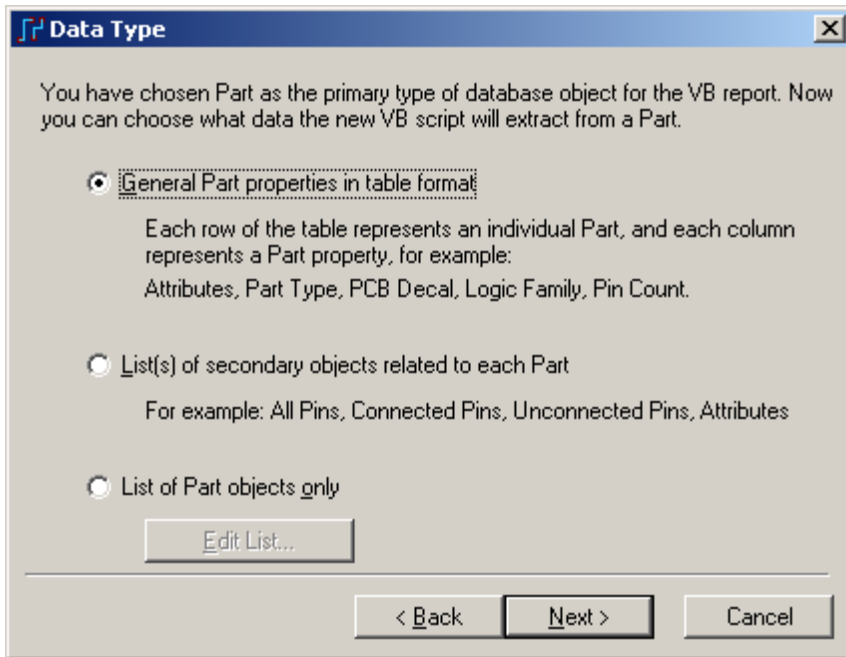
Data Type

You have chosen Part as the primary type of database object for the VB report. Now you can choose what data the new VB script will extract from a Part.

General Part properties in table format

Each row of the table represents an individual Part, and each column represents a Part property, for example:

Attributes, Part Type, PCB Decal, Logic Family, Pin Count.

List(s) of secondary objects related to each Part

For example: All Pins, Connected Pins, Unconnected Pins, Attributes

List of Part objects only

Edit List...

< Back

Next >

Cancel